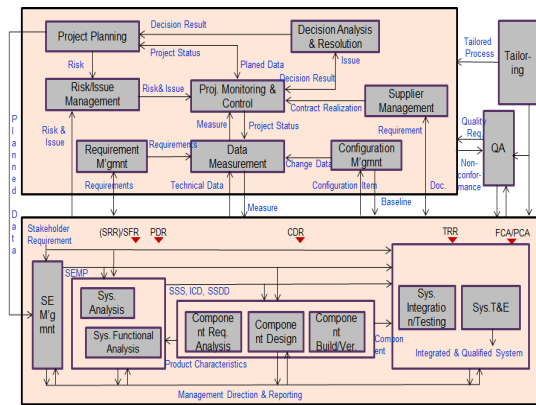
Project Planning

Decision Result

Decision Analysis & Resolution

Project Status

Planed Data

Issue

Tailored Process

Tailoring

Risk

Risk/Issue Management

Risk& Issue

Proj. Monitoring & Control

Decision Result

Contract Realization

Supplier Management

Planned Data

Risk & Issue

Measure

Project Status

Requirement

Quality Req.

QA

Requirement M'gmnt

Requirements

Data Measurement

Change Data

Configuration M'gmnt

Non-conformance

Requirements

Technical Data

Measure

Configuration Item

Doc.

Baseline

Stakeholder Requirement

(SRR)/SFR

PDR

CDR

TRR

FCA/PCA

SEMP

SE M'g mnt

Sys. Analysis

SSS, ICD, SSDD

Sys. Functional Analysis

Component Req. Analysis

Component Design

Component Build/Ver.

Component

Sys. Integration/Testing

Sys.T&E

Product Characteristics

Integrated & Qualified System

Management Direction & Reporting